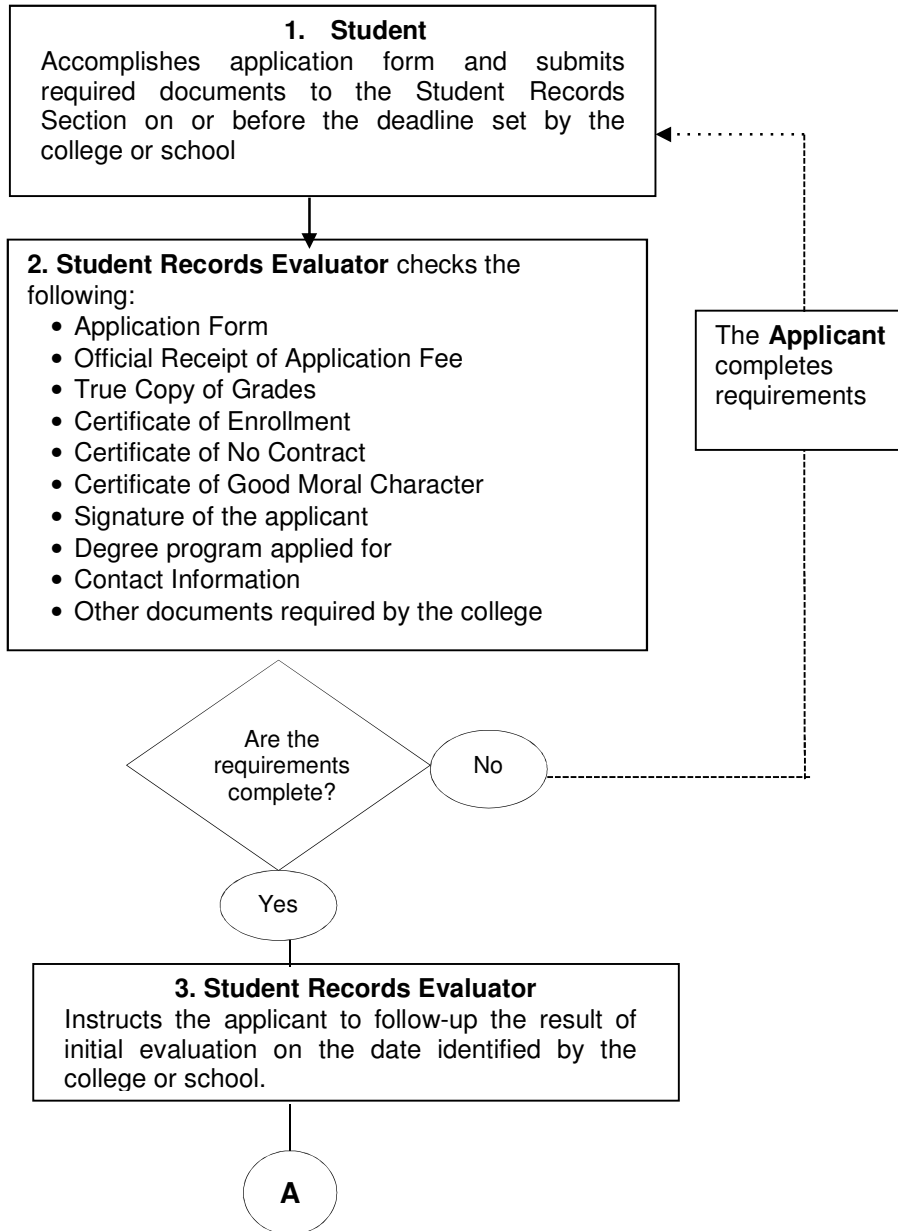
1. Student
Accomplishes application form and submits required documents to the Student Records Section on or before the deadline set by the college or school

2. Student Records Evaluator checks the following:
• Application Form
• Official Receipt of Application Fee
• True Copy of Grades
• Certificate of Enrollment
• Certificate of No Contract
• Certificate of Good Moral Character
• Signature of the applicant
• Degree program applied for
• Contact Information
• Other documents required by the college

The Applicant completes requirements

Are the requirements complete?

No

Yes

3. Student Records Evaluator
Instructs the applicant to follow-up the result of initial evaluation on the date identified by the college or school.

A